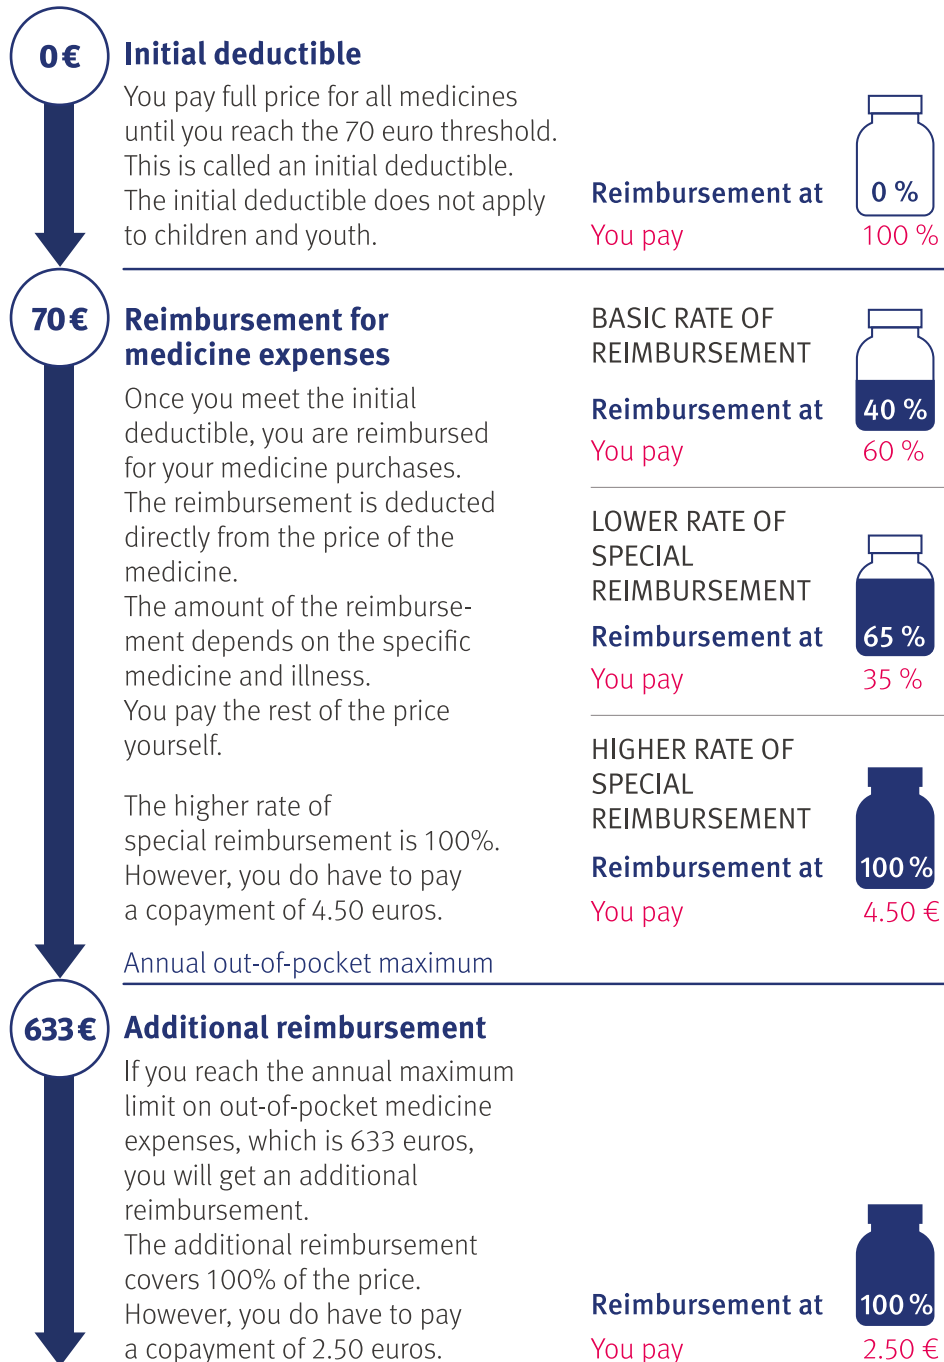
0 €

Initial deductible

You pay full price for all medicines until you reach the 70 euro threshold. This is called an initial deductible. The initial deductible does not apply to children and youth.

Reimbursement at 0 %
You pay 100 %

70 €

Reimbursement for medicine expenses

Once you meet the initial deductible, you are reimbursed for your medicine purchases. The reimbursement is deducted directly from the price of the medicine.
The amount of the reimbursement depends on the specific medicine and illness.
You pay the rest of the price yourself.

The higher rate of special reimbursement is 100%. However, you do have to pay a copayment of 4.50 euros.

BASIC RATE OF REIMBURSEMENT
Reimbursement at 40 %
You pay 60 %

LOWER RATE OF SPECIAL REIMBURSEMENT
Reimbursement at 65 %
You pay 35 %

HIGHER RATE OF SPECIAL REIMBURSEMENT
Reimbursement at 100 %
You pay 4.50 €

Annual out-of-pocket maximum

633 €

Additional reimbursement

If you reach the annual maximum limit on out-of-pocket medicine expenses, which is 633 euros, you will get an additional reimbursement.
The additional reimbursement covers 100% of the price. However, you do have to pay a copayment of 2.50 euros.

Reimbursement at 100 %
You pay 2.50 €